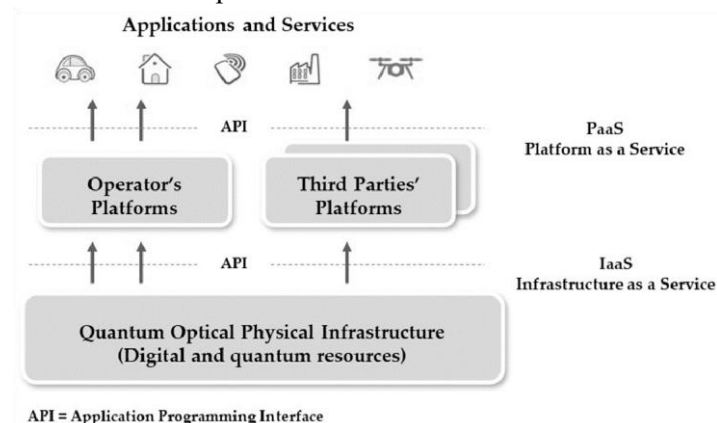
Applications and Services

API

PaaS
Platform as a Service

Operator's Platforms

Third Parties' Platforms

API

IaaS
Infrastructure as a Service

Quantum Optical Physical Infrastructure
(Digital and quantum resources)

API = Application Programming Interface